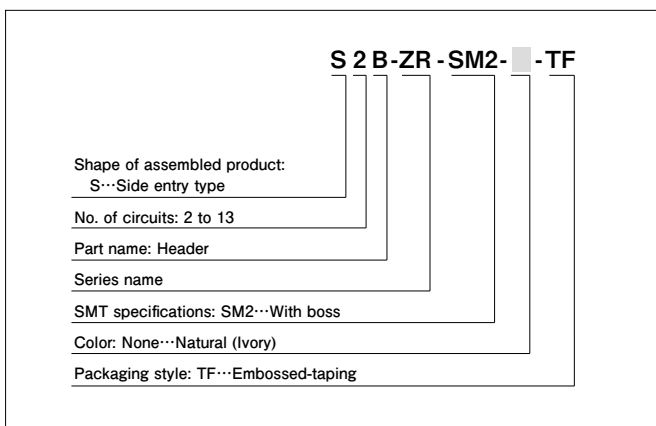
S 2 B-ZR-SM2- -TF

Shape of assembled product:
S···Side entry type

No. of circuits: 2 to 13

Part name: Header

Series name

SMT specifications: SM2···With boss

Color: None···Natural (Ivory)

Packaging style: TF···Embossed-taping